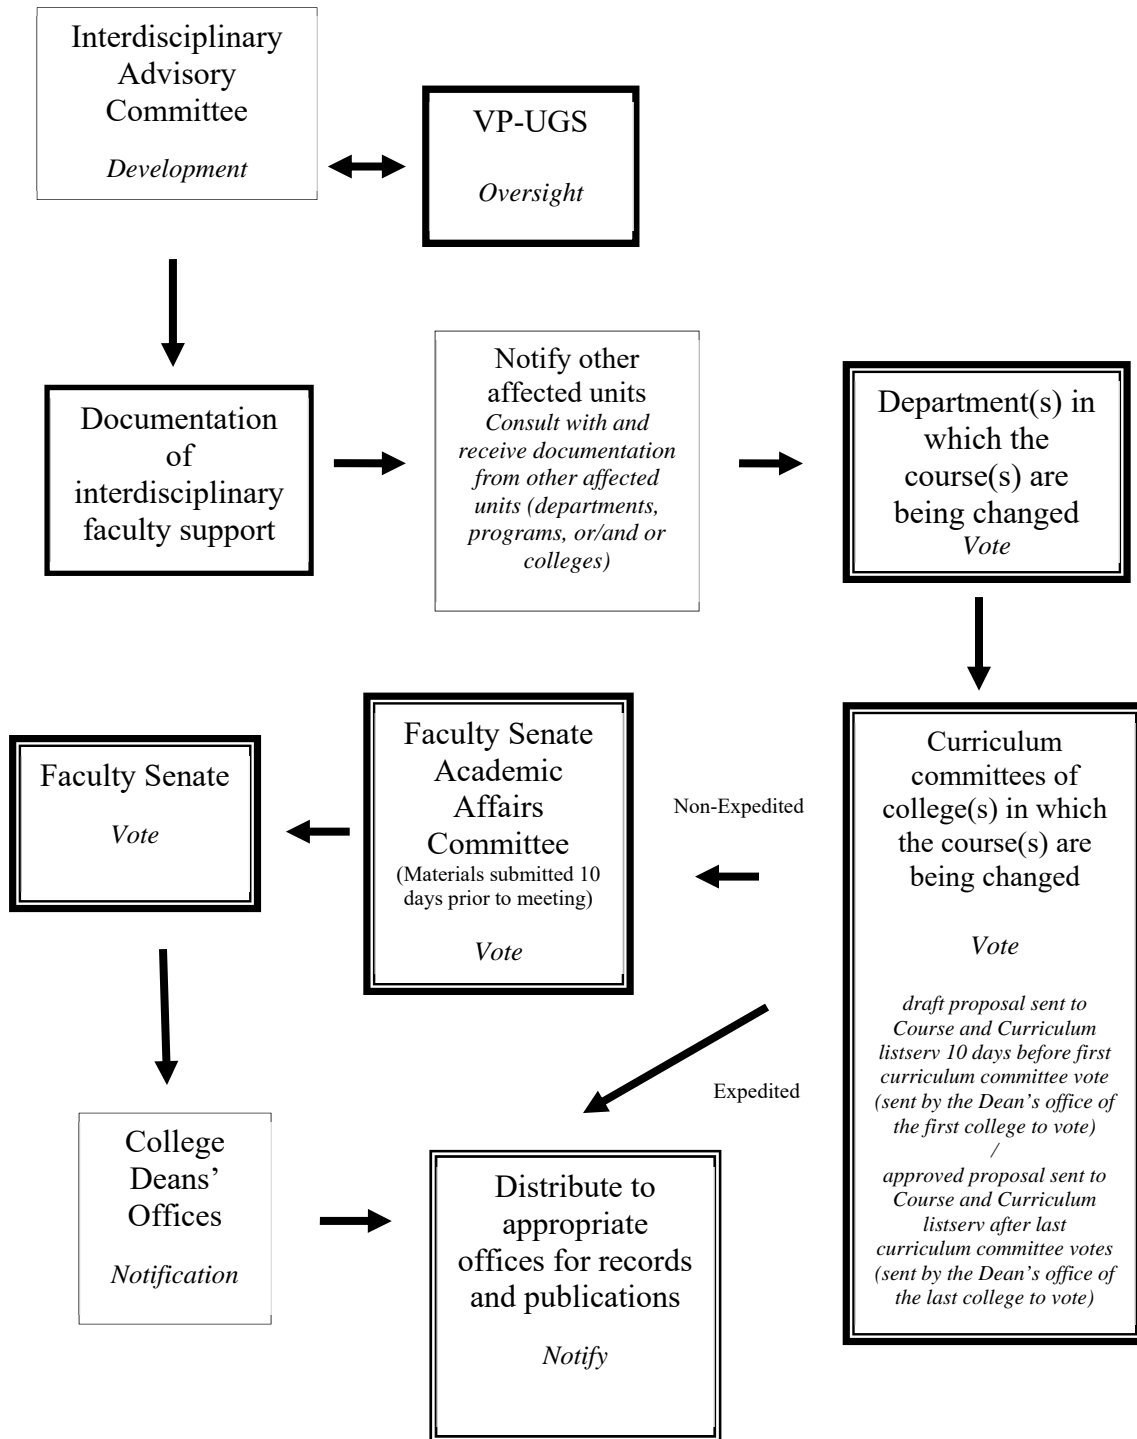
Interdisciplinary Advisory Committee

*Development*

VP-UGS

*Oversight*

Documentation of interdisciplinary faculty support

Notify other affected units

*Consult with and receive documentation from other affected units (departments, programs, or/and or colleges)*

Department(s) in which the course(s) are being changed

*Vote*

Curriculum committees of college(s) in which the course(s) are being changed

*Vote*

*draft proposal sent to Course and Curriculum listserv 10 days before first curriculum committee vote (sent by the Dean's office of the first college to vote)*

*/*

*approved proposal sent to Course and Curriculum listserv after last curriculum committee votes (sent by the Dean's office of the last college to vote)*

Non-Expedited

Faculty Senate Academic Affairs Committee

(Materials submitted 10 days prior to meeting)

*Vote*

Faculty Senate

*Vote*

Expedited

College Deans' Offices

*Notification*

Distribute to appropriate offices for records and publications

*Notify*